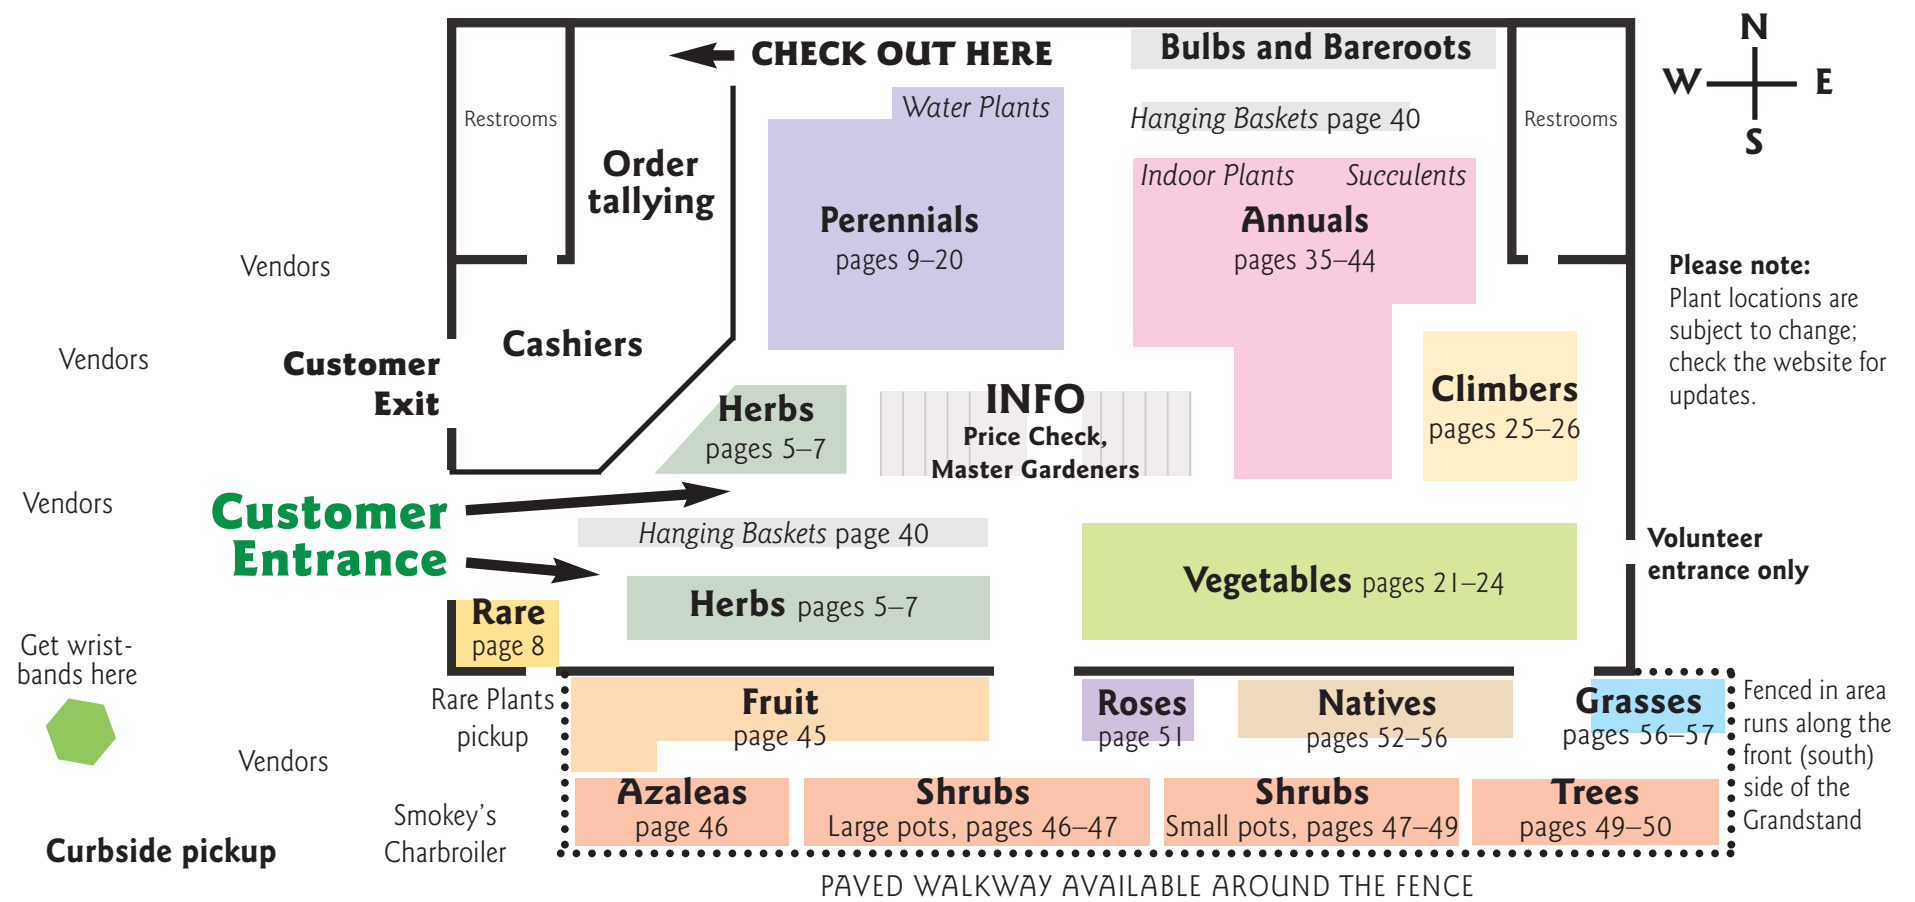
CHECK OUT HERE

Bulbs and Bareroots

N
W
E
S

Restrooms

Order tallying

Water Plants

Hanging Baskets page 40

Restrooms

Indoor Plants Succulents

Perennials
pages 9–20

Annuals
pages 35–44

Vendors

Please note:
Plant locations are subject to change; check the website for updates.

Vendors

Customer Exit

Cashiers

Climbers
pages 25–26

Herbs
pages 5–7

INFO
Price Check,
Master Gardeners

Vendors

Customer Entrance

Hanging Baskets page 40

Volunteer entrance only

Vegetables pages 21–24

Herbs pages 5–7

Rare
page 8

Get wrist-bands here

Rare Plants pickup

Fruit
page 45

Roses
page 51

Natives
pages 52–56

Grasses
pages 56–57

Fenced in area runs along the front (south) side of the Grandstand

Vendors

Azaleas
page 46

Shrubs
Large pots, pages 46–47

Shrubs
Small pots, pages 47–49

Trees
pages 49–50

Smokey's Charbroiler

Curbside pickup

PAVED WALKWAY AVAILABLE AROUND THE FENCE